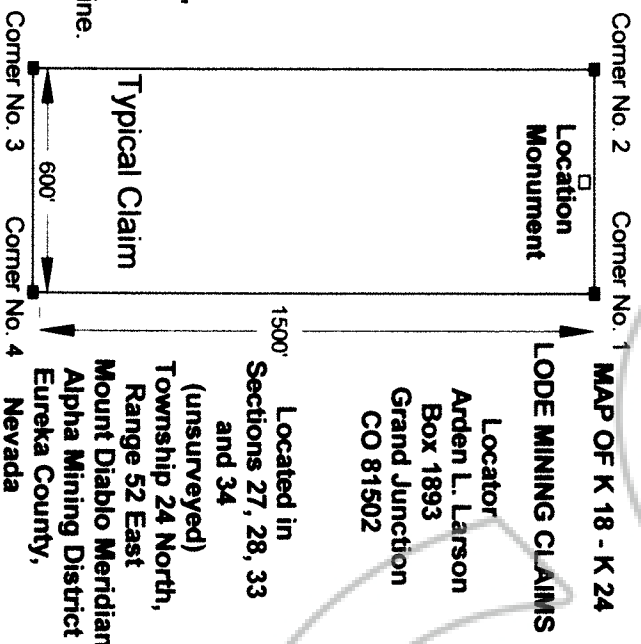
MAP OF K 18 - K 24
LODE MINING CLAIMS

Locator
Arden L. Larson
Box 1893
Grand Junction
CO 81502

Located in
Sections 27, 28, 33
and 34
(unsurveyed)
Township 24 North,
Range 52 East
Mount Diablo Meridian
Alpha Mining District
Eureka County,
Nevada

Corner No. 2
Corner No. 1
Location
Monument
Typical Claim
600'
1500'
Corner No. 3
Corner No. 4
ine.